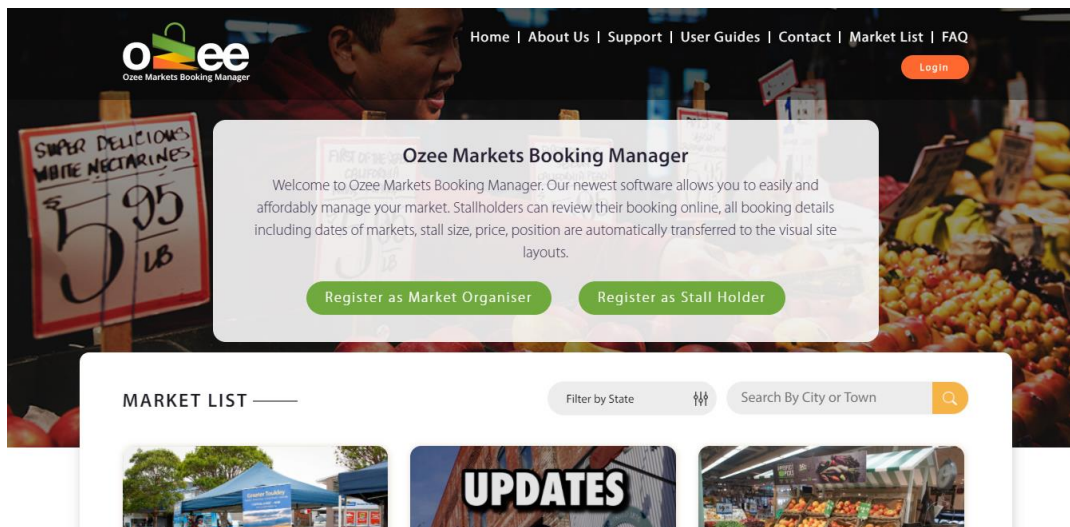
ozee
Ozee Markets Booking Manager

Home | About Us | Support | User Guides | Contact | Market List | FAQ

Login

SUPER DELICIOUS WHITE NECTARINES
$5.95 LB

Ozee Markets Booking Manager

Welcome to Ozee Markets Booking Manager. Our newest software allows you to easily and affordably manage your market. Stallholders can review their booking online, all booking details including dates of markets, stall size, price, position are automatically transferred to the visual site layouts.

Register as Market Organiser

Register as Stall Holder

MARKET LIST

Filter by State

Search By City or Town

UPDATES